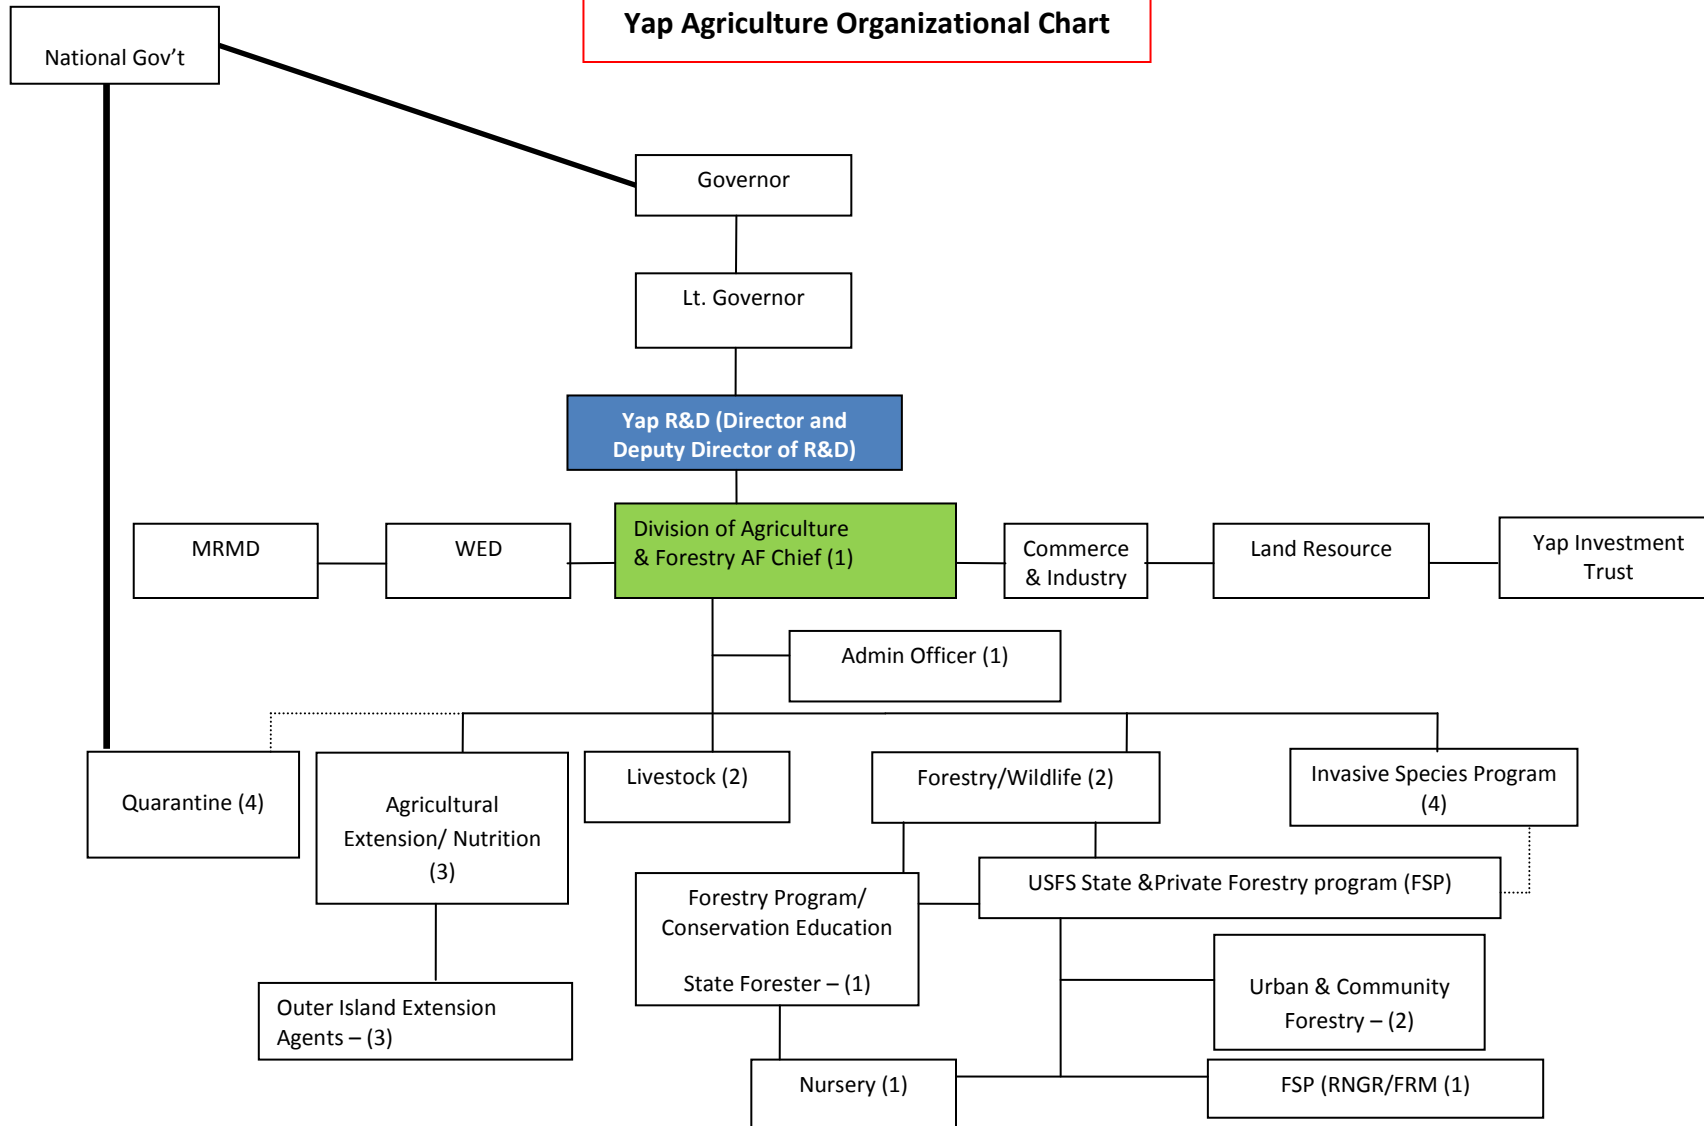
Yap Agriculture Organizational Chart

National Gov't

Governor

Lt. Governor

Yap R&D (Director and Deputy Director of R&D)

MRMD

WED

Division of Agriculture & Forestry AF Chief (1)

Commerce & Industry

Land Resource

Yap Investment Trust

Admin Officer (1)

Quarantine (4)

Agricultural Extension/ Nutrition (3)

Livestock (2)

Forestry/Wildlife (2)

Invasive Species Program (4)

Forestry Program/ Conservation Education

State Forester – (1)

USFS State &Private Forestry program (FSP)

Urban & Community Forestry – (2)

Outer Island Extension Agents – (3)

Nursery (1)

FSP (RNGR/FRM (1)